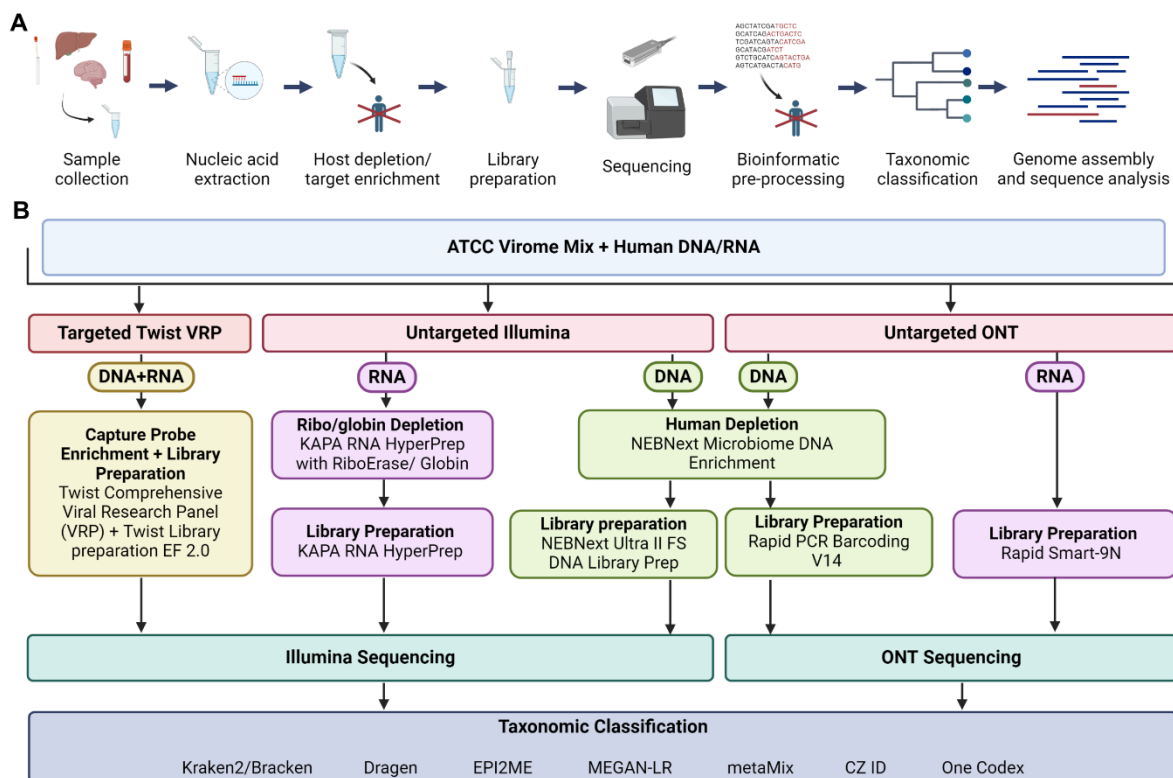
A

AGCTATCGATGCTC
GCATCAGACTGACTC
TCGATCAGTACATCGA
GCATACGATCT
GTCTGCATCAGTACTGA
AGTCATGACTACATG

Sample collection

Nucleic acid extraction

Host depletion/ target enrichment

Library preparation

Sequencing

Bioinformatic pre-processing

Taxonomic classification

Genome assembly and sequence analysis

B

ATCC Virome Mix + Human DNA/RNA

Targeted Twist VRP

Untargeted Illumina

Untargeted ONT

DNA+RNA

RNA

DNA

DNA

RNA

**Capture Probe Enrichment + Library Preparation**
Twist Comprehensive Viral Research Panel (VRP) + Twist Library preparation EF 2.0

**Ribo/globin Depletion**
KAPA RNA HyperPrep with RiboErase/ Globin

**Human Depletion**
NEBNext Microbiome DNA Enrichment

**Library Preparation**
KAPA RNA HyperPrep

**Library preparation**
NEBNext Ultra II FS DNA Library Prep

**Library Preparation**
Rapid PCR Barcoding V14

**Library Preparation**
Rapid Smart-9N

Illumina Sequencing

ONT Sequencing

Taxonomic Classification

Kraken2/Bracken Dragen EPI2ME MEGAN-LR metaMix CZ ID One Codex